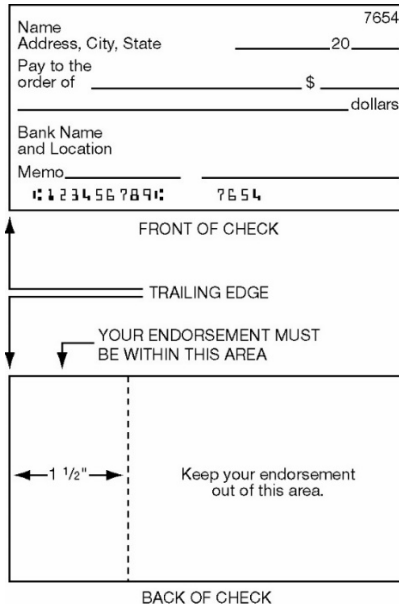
7654

Name
Address, City, State ______20____

Pay to the order of ______________ $ ______

______________________ dollars

Bank Name
and Location

Memo________ ______________

⑆123456789⑆ 7654

FRONT OF CHECK

TRAILING EDGE

YOUR ENDORSEMENT MUST BE WITHIN THIS AREA

1 ½"

Keep your endorsement out of this area.

BACK OF CHECK